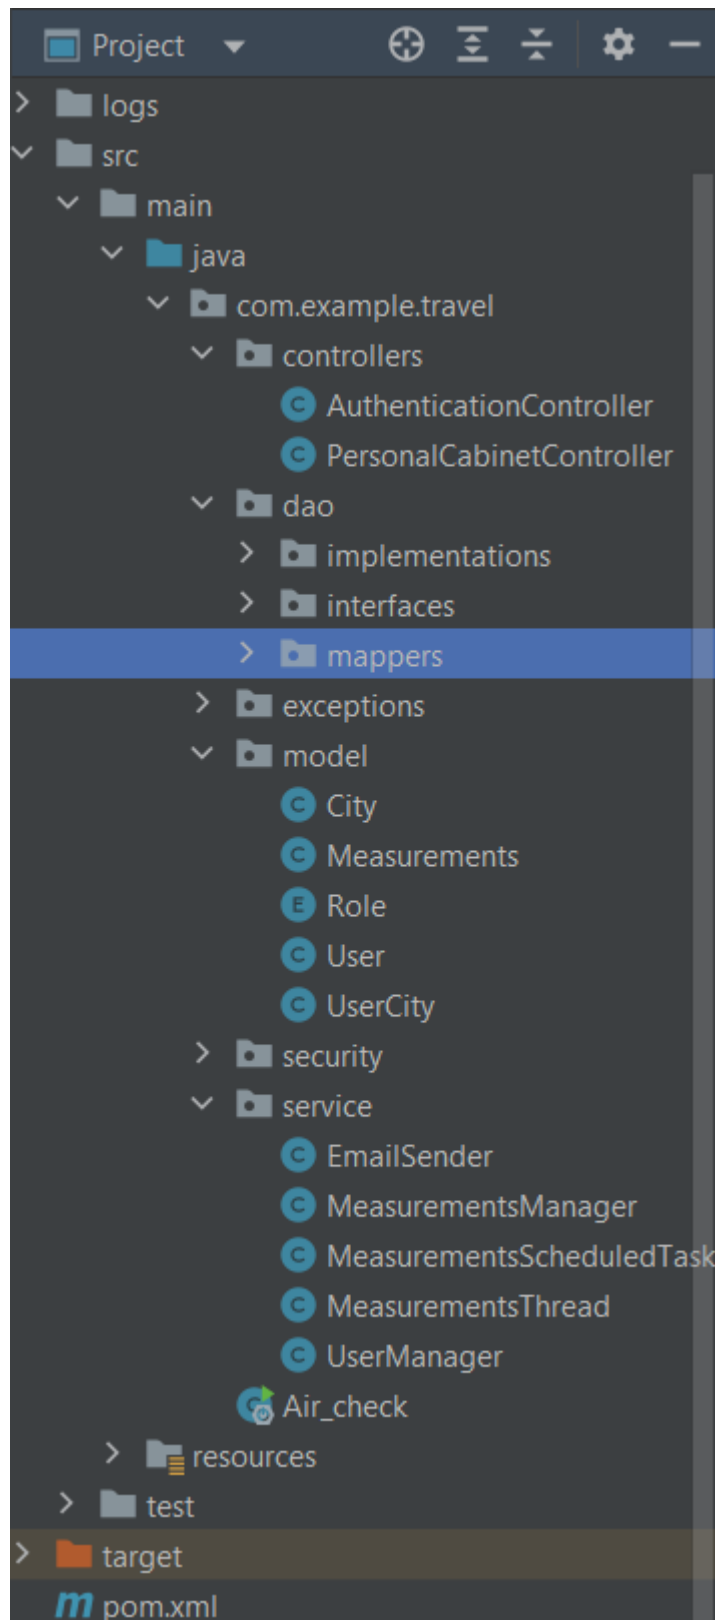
Project
logs
src
main
java
com.example.travel
controllers
AuthenticationController
PersonalCabinetController
dao
implementations
interfaces
mappers
exceptions
model
City
Measurements
Role
User
UserCity
security
service
EmailSender
MeasurementsManager
MeasurementsScheduledTask
MeasurementsThread
UserManager
Air_check
resources
test
target
pom.xml